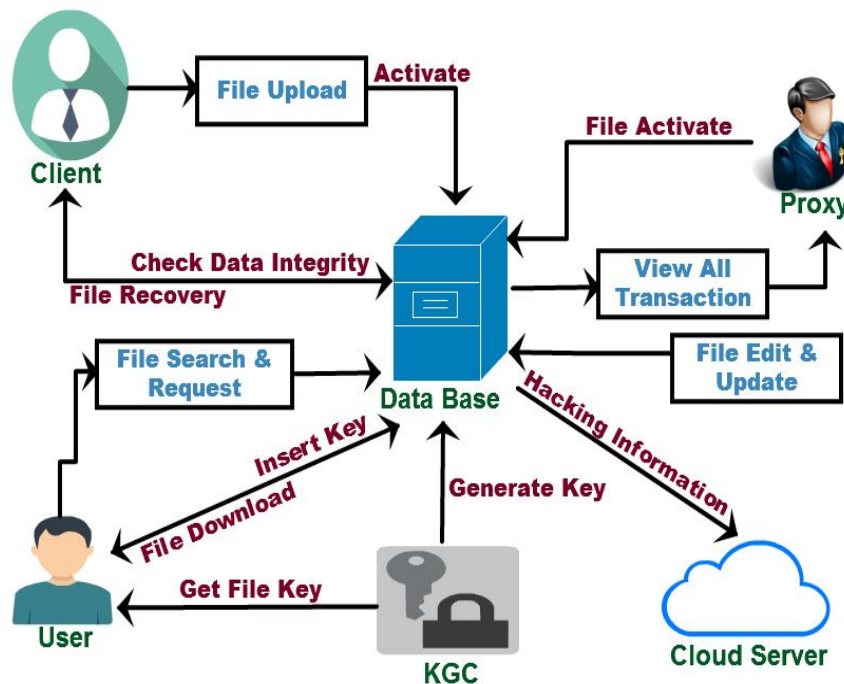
Client

File Upload

Activate

File Activate

Proxy

Check Data Integrity

File Recovery

View All Transaction

File Search & Request

Data Base

File Edit & Update

Hacking Information

Insert Key

File Download

Generate Key

User

Get File Key

KGC

Cloud Server